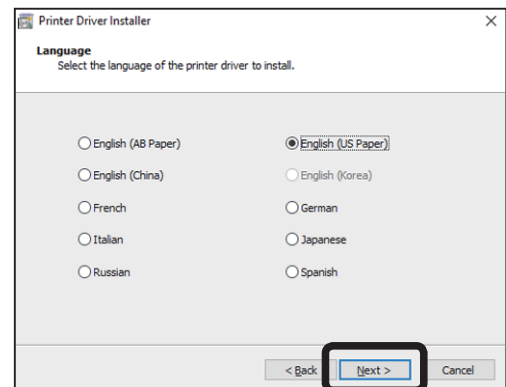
Printer Driver Installer

Language
Select the language of the printer driver to install.

English (AB Paper)
English (US Paper)
English (China)
English (Korea)
French
German
Italian
Japanese
Russian
Spanish

< Back
Next >
Cancel